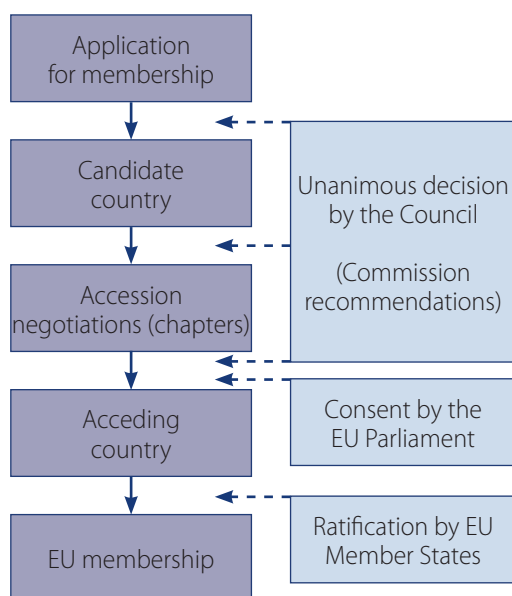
Application for membership

Candidate country

Accession negotiations (chapters)

Acceding country

EU membership

Unanimous decision by the Council

(Commission recommendations)

Consent by the EU Parliament

Ratification by EU Member States